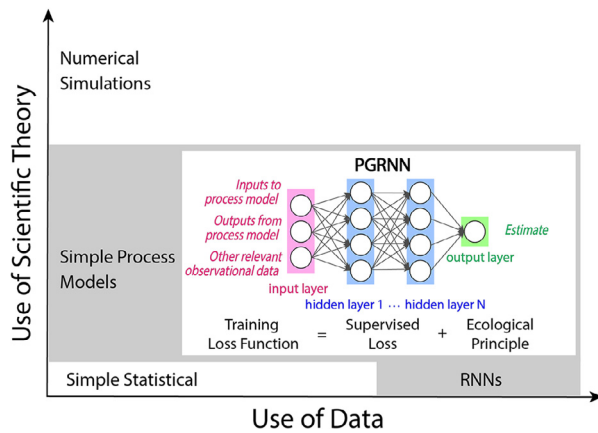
Use of Scientific Theory

Numerical Simulations

Simple Process Models

PGRNN

Inputs to process model

Outputs from process model

Other relevant observational data

input layer

hidden layer 1 ··· hidden layer N

output layer

Estimate

Training Loss Function = Supervised Loss + Ecological Principle

Simple Statistical

RNNs

Use of Data